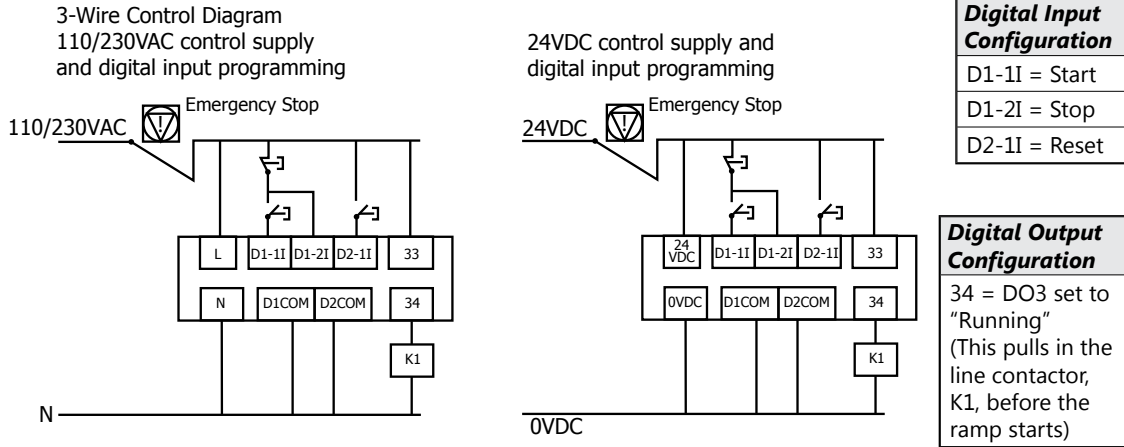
3-Wire Control Diagram
110/230VAC control supply and digital input programming

Emergency Stop

110/230VAC

L | D1-1I | D1-2I | D2-1I | 33
N | D1COM | D2COM | 34

K1

N

24VDC control supply and digital input programming

Emergency Stop

24VDC

24 VDC | D1-1I | D1-2I | D2-1I | 33
0VDC | D1COM | D2COM | 34

K1

0VDC

| *Digital Input Configuration* |
|---|
| D1-1I = Start |
| D1-2I = Stop |
| D2-1I = Reset |

| *Digital Output Configuration* |
|---|
| 34 = DO3 set to "Running" (This pulls in the line contactor, K1, before the ramp starts) |